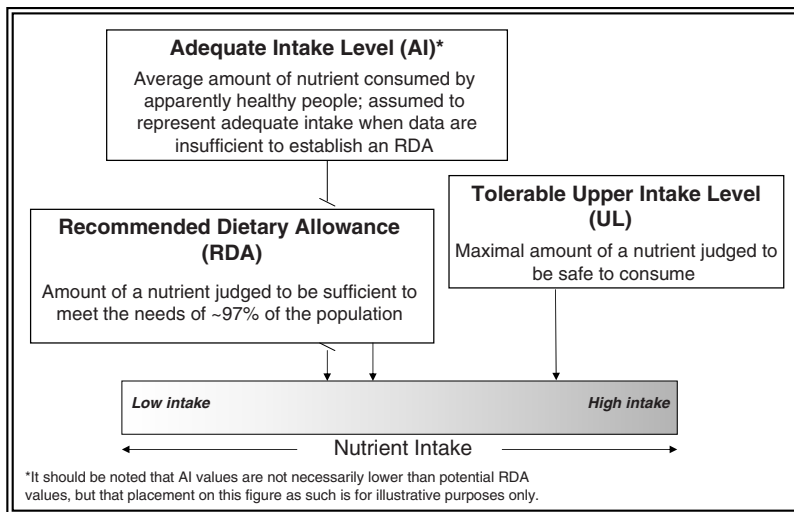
**Adequate Intake Level (AI)***

Average amount of nutrient consumed by apparently healthy people; assumed to represent adequate intake when data are insufficient to establish an RDA

**Recommended Dietary Allowance (RDA)**

Amount of a nutrient judged to be sufficient to meet the needs of ~97% of the population

**Tolerable Upper Intake Level (UL)**

Maximal amount of a nutrient judged to be safe to consume

*Low intake*

*High intake*

Nutrient Intake

*It should be noted that AI values are not necessarily lower than potential RDA values, but that placement on this figure as such is for illustrative purposes only.